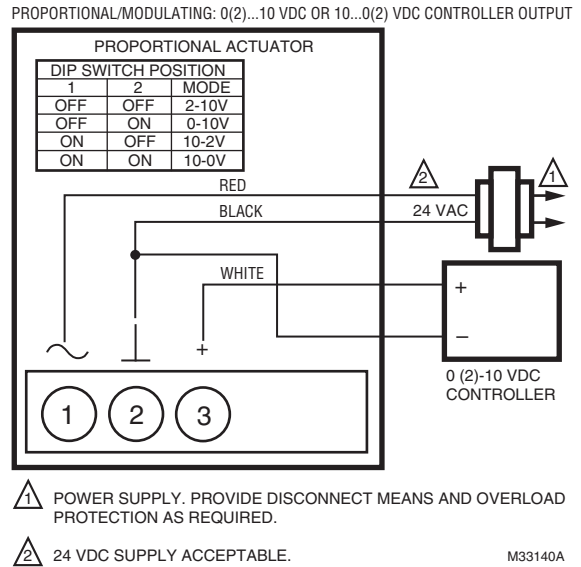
PROPORTIONAL/MODULATING: 0(2)...10 VDC OR 10...0(2) VDC CONTROLLER OUTPUT

PROPORTIONAL ACTUATOR

| DIP SWITCH POSITION | | |
|---|---|---|
| 1 | 2 | MODE |
| OFF | OFF | 2-10V |
| OFF | ON | 0-10V |
| ON | OFF | 10-2V |
| ON | ON | 10-0V |

RED

BLACK

WHITE

2

1

24 VAC

+

–

~

+

1

2

3

0 (2)-10 VDC CONTROLLER

1 POWER SUPPLY. PROVIDE DISCONNECT MEANS AND OVERLOAD PROTECTION AS REQUIRED.

2 24 VDC SUPPLY ACCEPTABLE.

M33140A